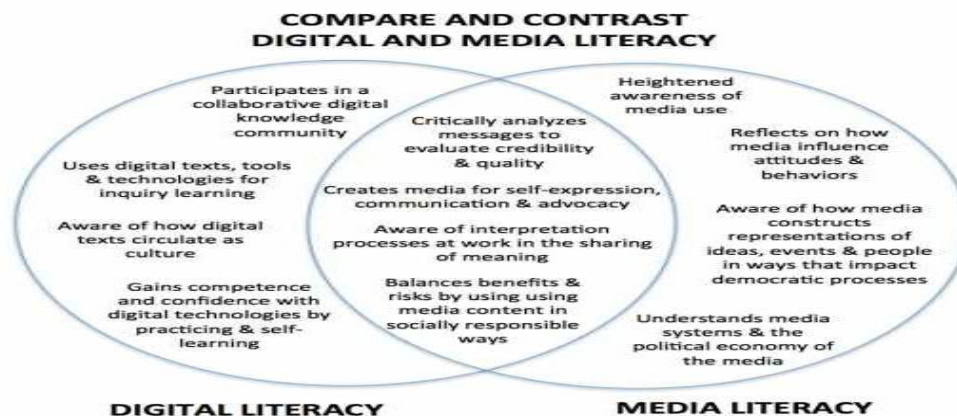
COMPARE AND CONTRAST
DIGITAL AND MEDIA LITERACY

Participates in a collaborative digital knowledge community

Uses digital texts, tools & technologies for inquiry learning

Aware of how digital texts circulate as culture

Gains competence and confidence with digital technologies by practicing & self-learning

Critically analyzes messages to evaluate credibility & quality

Creates media for self-expression, communication & advocacy

Aware of interpretation processes at work in the sharing of meaning

Balances benefits & risks by using using media content in socially responsible ways

Heightened awareness of media use

Reflects on how media influence attitudes & behaviors

Aware of how media constructs representations of ideas, events & people in ways that impact democratic processes

Understands media systems & the political economy of the media

DIGITAL LITERACY

MEDIA LITERACY